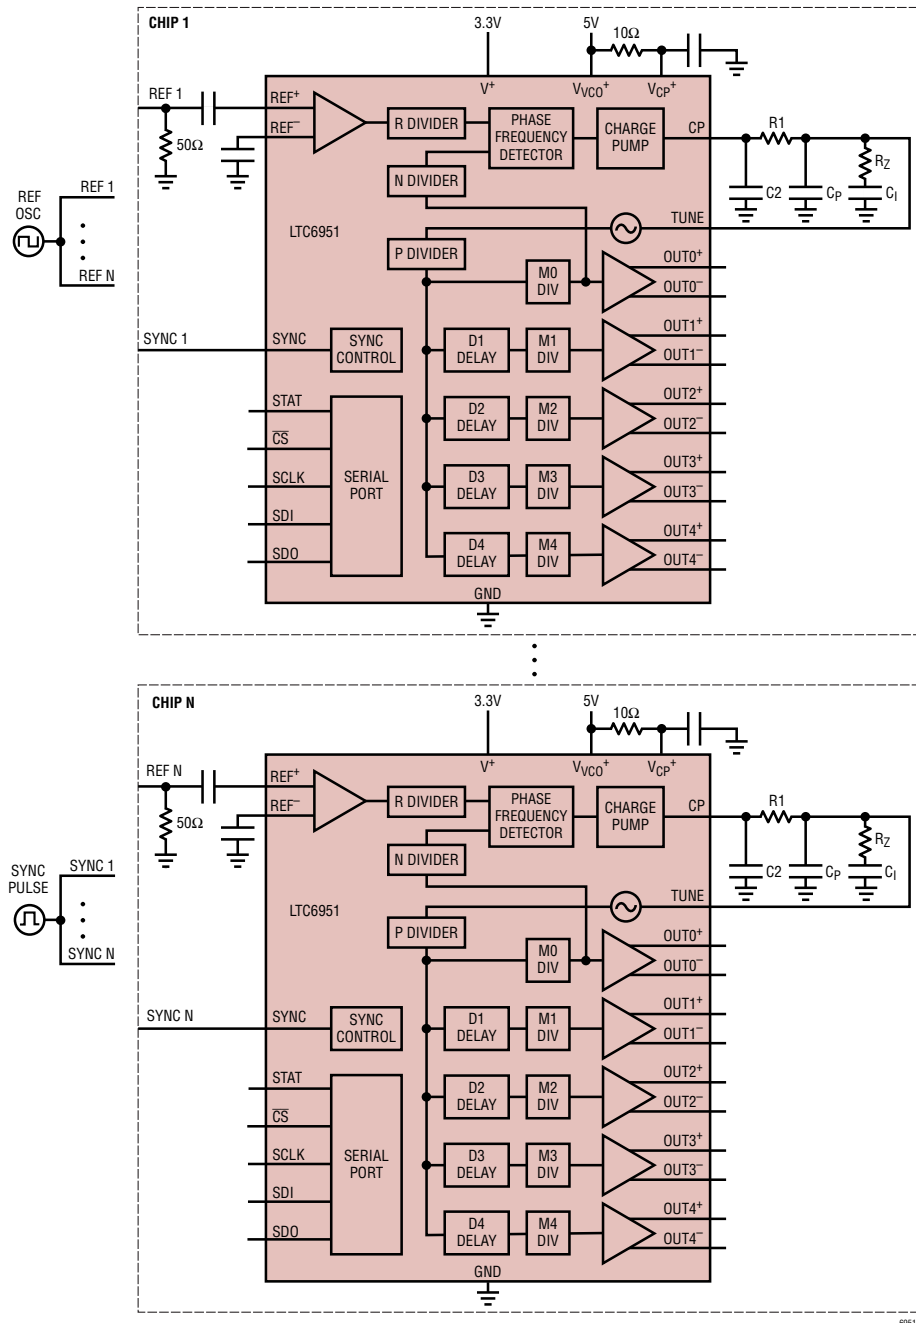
CHIP 1

3.3V

5V

10Ω

V$^+$

V$_{VCO}$$^+$

V$_{CP}$$^+$

REF 1

REF$^+$

REF$^-$

50Ω

R DIVIDER

PHASE FREQUENCY DETECTOR

CHARGE PUMP

CP

R1

R$_Z$

C2

C$_P$

C$_I$

N DIVIDER

TUNE

REF OSC

REF 1

REF N

LTC6951

P DIVIDER

M0 DIV

OUT0$^+$

OUT0$^-$

SYNC 1

SYNC

SYNC CONTROL

D1 DELAY

M1 DIV

OUT1$^+$

OUT1$^-$

STAT

$\overline{CS}$

SCLK

SDI

SDO

SERIAL PORT

D2 DELAY

M2 DIV

OUT2$^+$

OUT2$^-$

D3 DELAY

M3 DIV

OUT3$^+$

OUT3$^-$

D4 DELAY

M4 DIV

OUT4$^+$

OUT4$^-$

GND

CHIP N

3.3V

5V

10Ω

V$^+$

V$_{VCO}$$^+$

V$_{CP}$$^+$

REF N

REF$^+$

REF$^-$

50Ω

R DIVIDER

PHASE FREQUENCY DETECTOR

CHARGE PUMP

CP

R1

R$_Z$

C2

C$_P$

C$_I$

N DIVIDER

TUNE

SYNC PULSE

SYNC 1

SYNC N

LTC6951

P DIVIDER

M0 DIV

OUT0$^+$

OUT0$^-$

SYNC N

SYNC

SYNC CONTROL

D1 DELAY

M1 DIV

OUT1$^+$

OUT1$^-$

STAT

$\overline{CS}$

SCLK

SDI

SDO

SERIAL PORT

D2 DELAY

M2 DIV

OUT2$^+$

OUT2$^-$

D3 DELAY

M3 DIV

OUT3$^+$

OUT3$^-$

D4 DELAY

M4 DIV

OUT4$^+$

OUT4$^-$

GND

6951